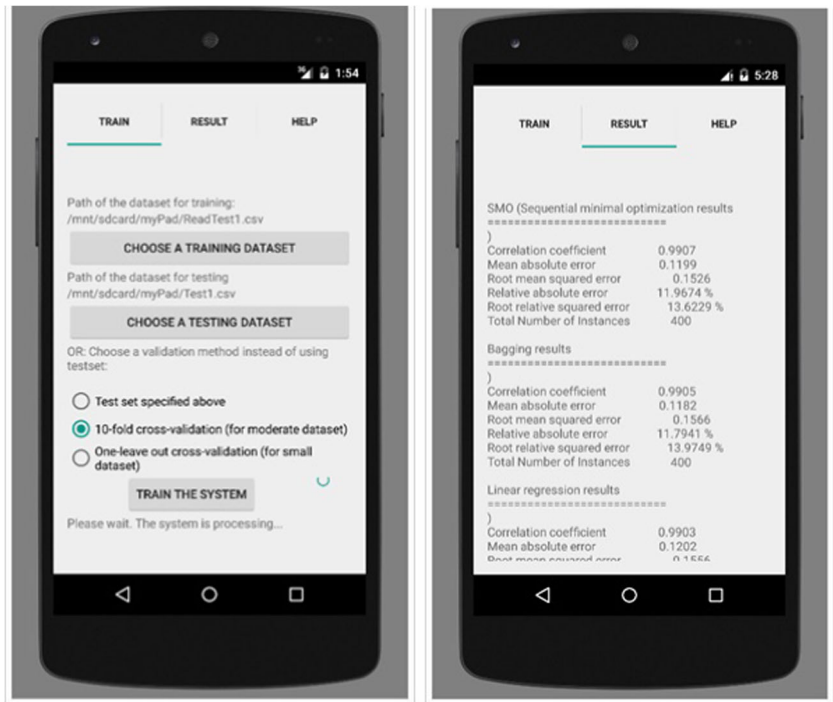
1:54

TRAIN | RESULT | HELP

Path of the dataset for training:
/mnt/sdcard/myPad/ReadTest1.csv

CHOOSE A TRAINING DATASET

Path of the dataset for testing
/mnt/sdcard/myPad/Test1.csv

CHOOSE A TESTING DATASET

OR: Choose a validation method instead of using testset:

Test set specified above

10-fold cross-validation (for moderate dataset)

One-leave out cross-validation (for small dataset)

TRAIN THE SYSTEM

Please wait. The system is processing...

5:28

TRAIN | RESULT | HELP

SMO (Sequential minimal optimization results
===========================
)
Correlation coefficient 0.9907
Mean absolute error 0.1199
Root mean squared error 0.1526
Relative absolute error 11.9674 %
Root relative squared error 13.6229 %
Total Number of Instances 400

Bagging results
===========================
)
Correlation coefficient 0.9905
Mean absolute error 0.1182
Root mean squared error 0.1566
Relative absolute error 11.7941 %
Root relative squared error 13.9749 %
Total Number of Instances 400

Linear regression results
===========================
)
Correlation coefficient 0.9903
Mean absolute error 0.1202
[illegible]